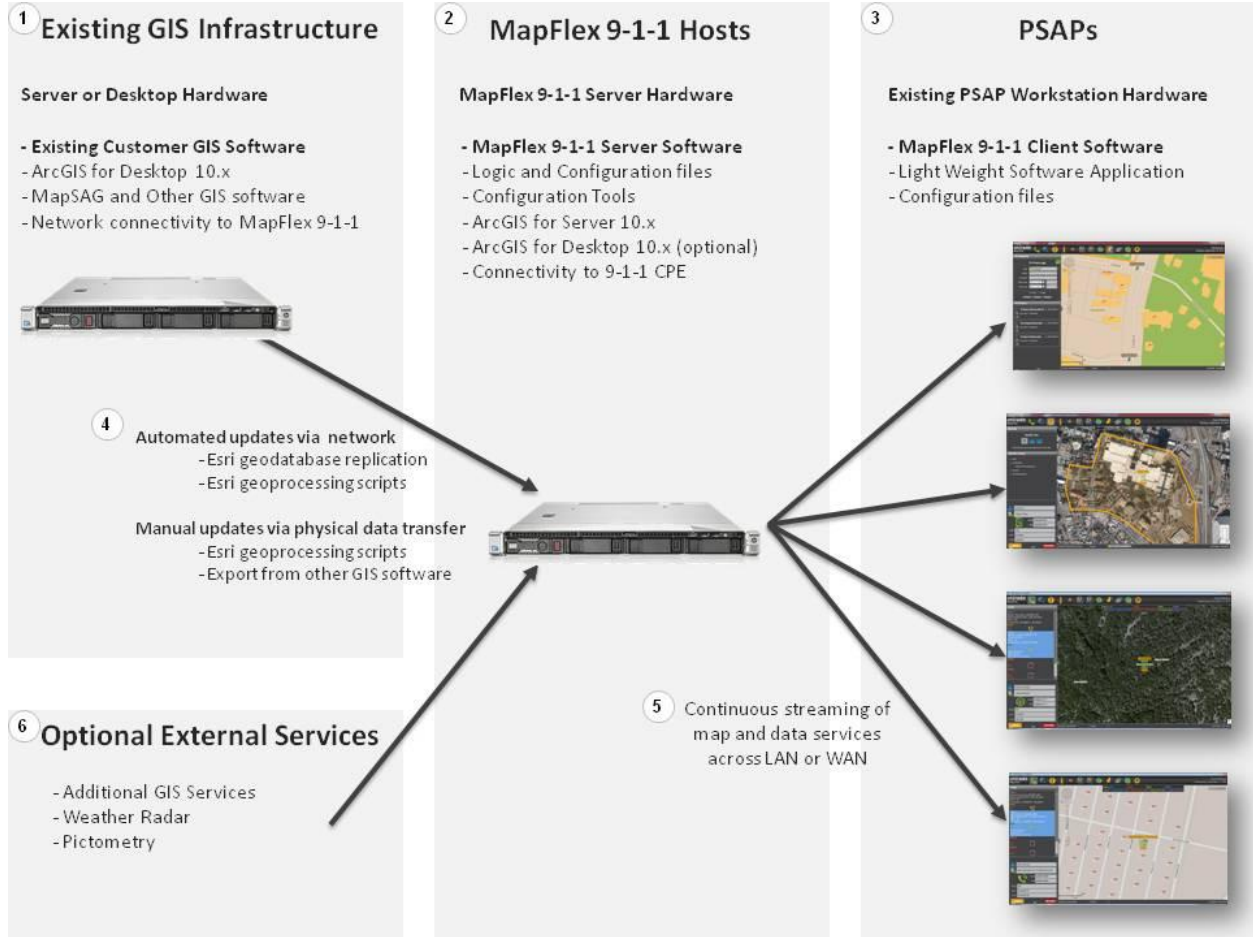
1 Existing GIS Infrastructure

Server or Desktop Hardware

- Existing Customer GIS Software
- ArcGIS for Desktop 10.x
- MapSAG and Other GIS software
- Network connectivity to MapFlex 9-1-1

2 MapFlex 9-1-1 Hosts

MapFlex 9-1-1 Server Hardware

- MapFlex 9-1-1 Server Software
- Logic and Configuration files
- Configuration Tools
- ArcGIS for Server 10.x
- ArcGIS for Desktop 10.x (optional)
- Connectivity to 9-1-1 CPE

3 PSAPs

Existing PSAP Workstation Hardware

- MapFlex 9-1-1 Client Software
- Light Weight Software Application
- Configuration files

4 Automated updates via network
-Esri geodatabase replication
-Esri geoprocessing scripts

Manual updates via physical data transfer
-Esri geoprocessing scripts
-Export from other GIS software

5 Continuous streaming of map and data services across LAN or WAN

6 Optional External Services

- Additional GIS Services
- Weather Radar
- Pictometry